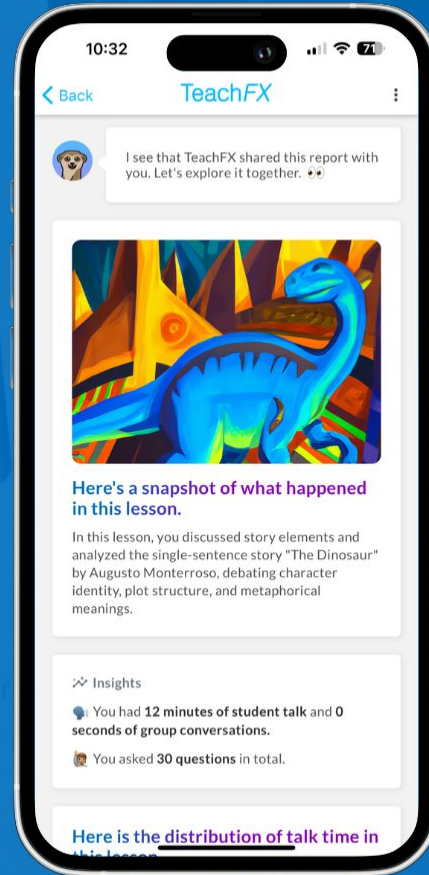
10:32

71

Back

TeachFX

I see that TeachFX shared this report with you. Let's explore it together. 👀

Here's a snapshot of what happened in this lesson.

In this lesson, you discussed story elements and analyzed the single-sentence story "The Dinosaur" by Augusto Monterroso, debating character identity, plot structure, and metaphorical meanings.

Insights

🗣️ You had 12 minutes of student talk and 0 seconds of group conversations.

🙋 You asked 30 questions in total.

Here is the distribution of talk time in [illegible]